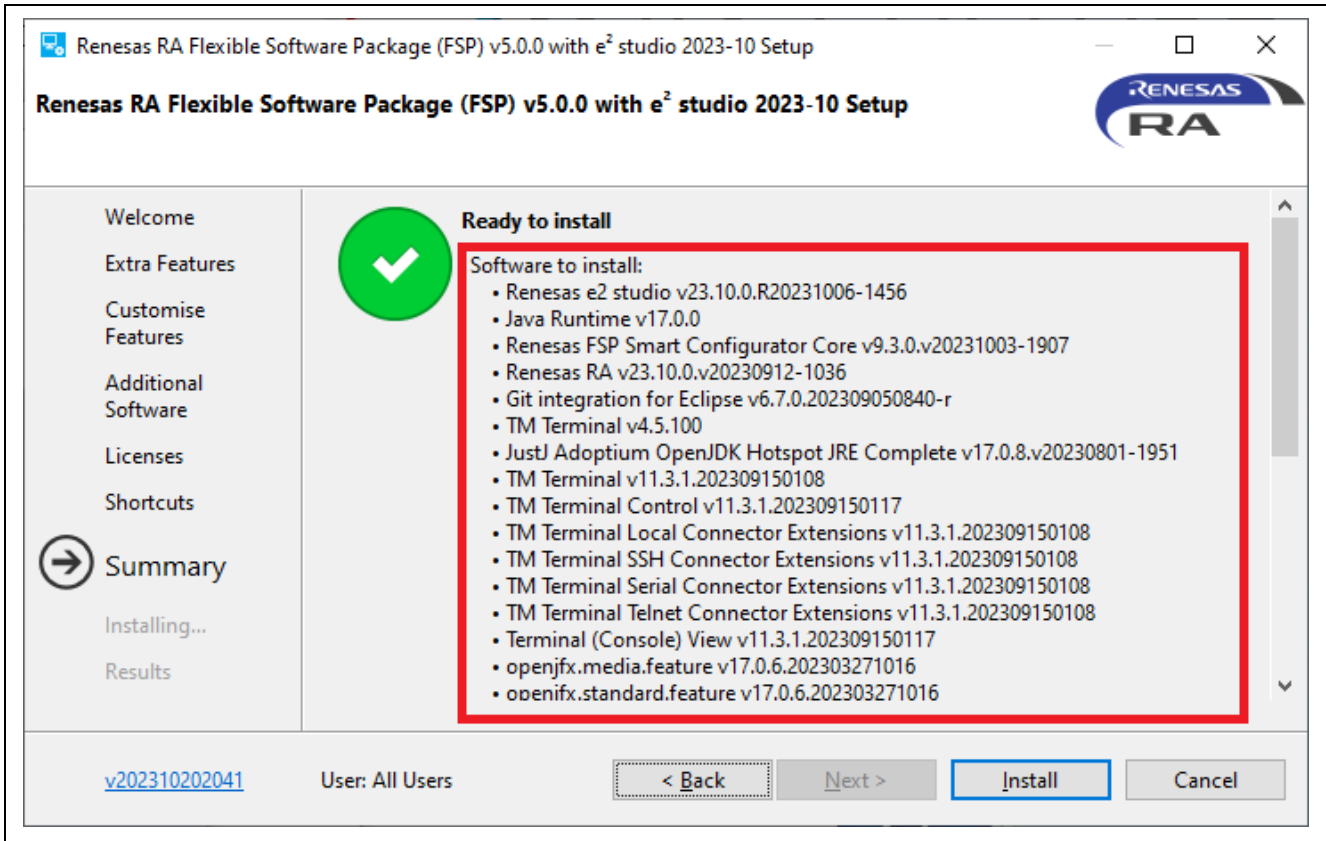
Renesas RA Flexible Software Package (FSP) v5.0.0 with e² studio 2023-10 Setup

Renesas RA Flexible Software Package (FSP) v5.0.0 with e² studio 2023-10 Setup

RENESAS RA

Welcome
Extra Features
Customise Features
Additional Software
Licenses
Shortcuts
Summary
Installing...
Results

Ready to install

Software to install:
• Renesas e2 studio v23.10.0.R20231006-1456
• Java Runtime v17.0.0
• Renesas FSP Smart Configurator Core v9.3.0.v20231003-1907
• Renesas RA v23.10.0.v20230912-1036
• Git integration for Eclipse v6.7.0.202309050840-r
• TM Terminal v4.5.100
• JustJ Adoptium OpenJDK Hotspot JRE Complete v17.0.8.v20230801-1951
• TM Terminal v11.3.1.202309150108
• TM Terminal Control v11.3.1.202309150117
• TM Terminal Local Connector Extensions v11.3.1.202309150108
• TM Terminal SSH Connector Extensions v11.3.1.202309150108
• TM Terminal Serial Connector Extensions v11.3.1.202309150108
• TM Terminal Telnet Connector Extensions v11.3.1.202309150108
• Terminal (Console) View v11.3.1.202309150117
• openjfx.media.feature v17.0.6.202303271016
• openjfx.standard.feature v17.0.6.202303271016

v202310202041
User: All Users
< Back
Next >
Install
Cancel